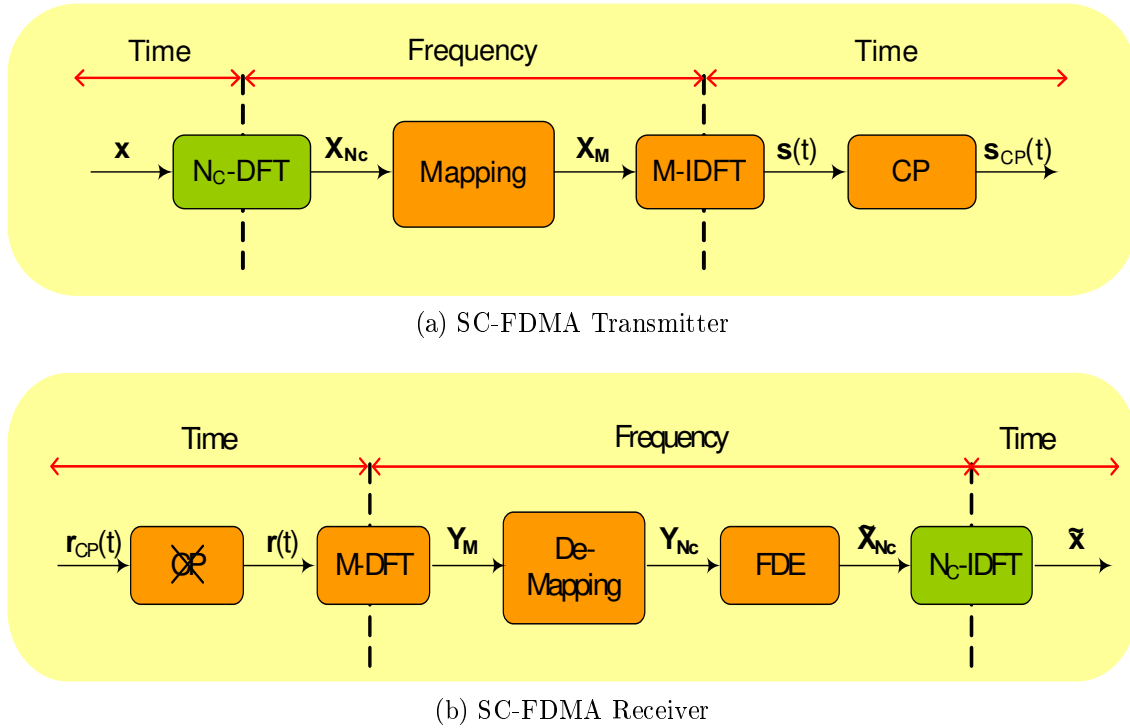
Time

Frequency

Time

$\mathbf{x}$

$N_C$-DFT

$\mathbf{X_{Nc}}$

Mapping

$\mathbf{X_M}$

M-IDFT

$\mathbf{s}(t)$

CP

$\mathbf{s}_{CP}(t)$

(a) SC-FDMA Transmitter

Time

Frequency

Time

$\mathbf{r}_{CP}(t)$

CP

$\mathbf{r}(t)$

M-DFT

$\mathbf{Y_M}$

De-Mapping

$\mathbf{Y_{Nc}}$

FDE

$\tilde{\mathbf{X}}_{\mathbf{Nc}}$

$N_C$-IDFT

$\tilde{\mathbf{x}}$

(b) SC-FDMA Receiver